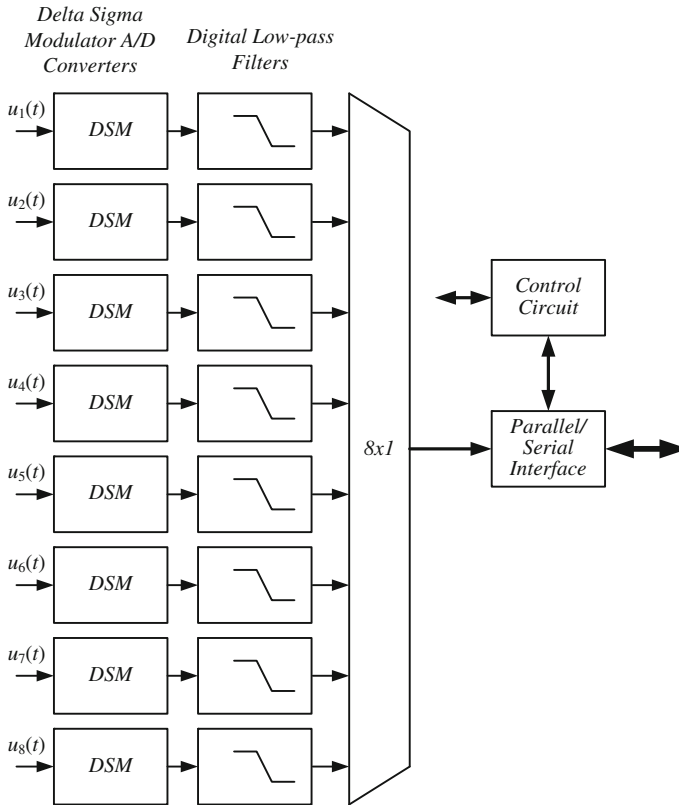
Delta Sigma Modulator A/D Converters

Digital Low-pass Filters

$u_1(t)$
DSM

$u_2(t)$
DSM

$u_3(t)$
DSM

$u_4(t)$
DSM

$u_5(t)$
DSM

$u_6(t)$
DSM

$u_7(t)$
DSM

$u_8(t)$
DSM

8x1

Control Circuit

Parallel/ Serial Interface